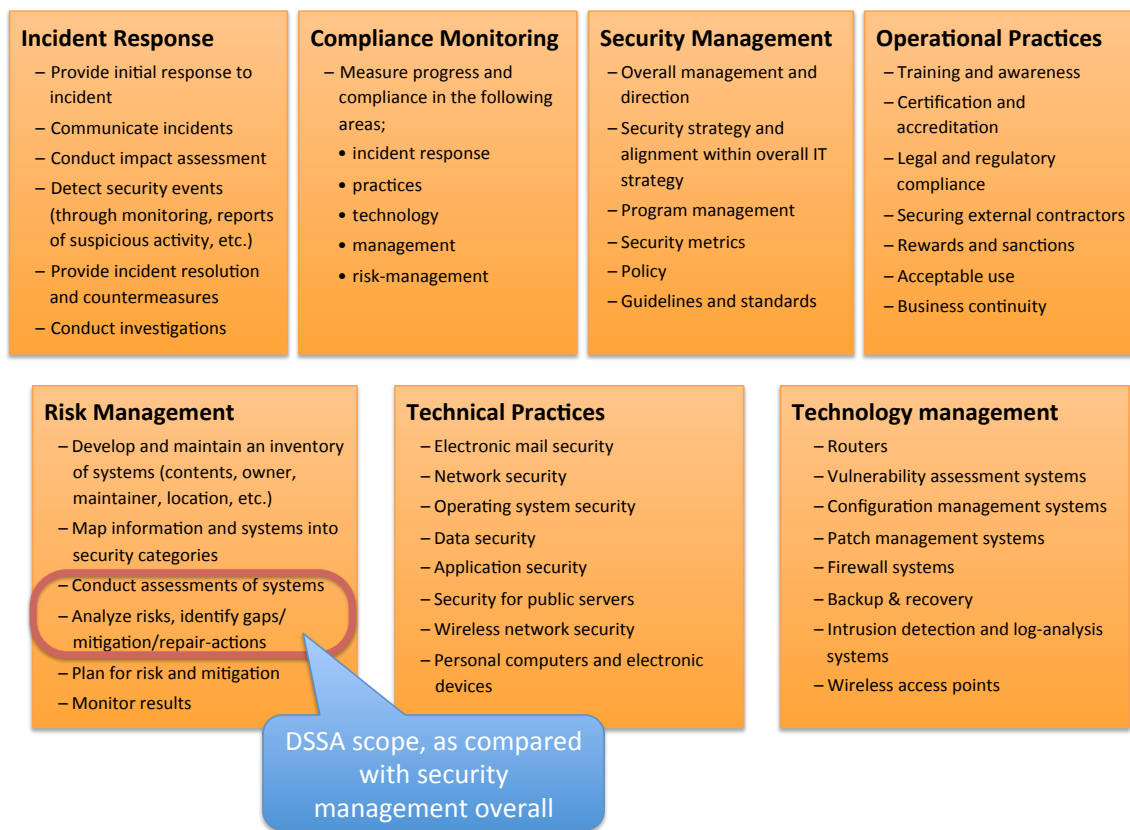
**Incident Response**
– Provide initial response to incident
– Communicate incidents
– Conduct impact assessment
– Detect security events (through monitoring, reports of suspicious activity, etc.)
– Provide incident resolution and countermeasures
– Conduct investigations

**Compliance Monitoring**
– Measure progress and compliance in the following areas;
• incident response
• practices
• technology
• management
• risk-management

**Security Management**
– Overall management and direction
– Security strategy and alignment within overall IT strategy
– Program management
– Security metrics
– Policy
– Guidelines and standards

**Operational Practices**
– Training and awareness
– Certification and accreditation
– Legal and regulatory compliance
– Securing external contractors
– Rewards and sanctions
– Acceptable use
– Business continuity

**Risk Management**
– Develop and maintain an inventory of systems (contents, owner, maintainer, location, etc.)
– Map information and systems into security categories
– Conduct assessments of systems
– Analyze risks, identify gaps/ mitigation/repair-actions
– Plan for risk and mitigation
– Monitor results

**Technical Practices**
– Electronic mail security
– Network security
– Operating system security
– Data security
– Application security
– Security for public servers
– Wireless network security
– Personal computers and electronic devices

**Technology management**
– Routers
– Vulnerability assessment systems
– Configuration management systems
– Patch management systems
– Firewall systems
– Backup & recovery
– Intrusion detection and log-analysis systems
– Wireless access points

DSSA scope, as compared with security management overall